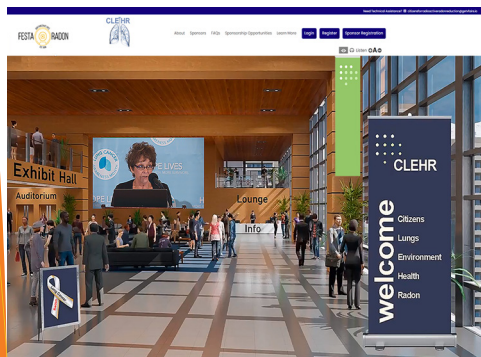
Need Technical Assistance? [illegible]

FESTA RADON

CLEHR

About Sponsors FAQs Sponsorship Opportunities Learn More Login Register Sponsor Registration

Listen

Exhibit Hall

Auditorium

Lounge

Info

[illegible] LIVES

CLEHR

welcome

Citizens

Lungs

Environment

Health

Radon